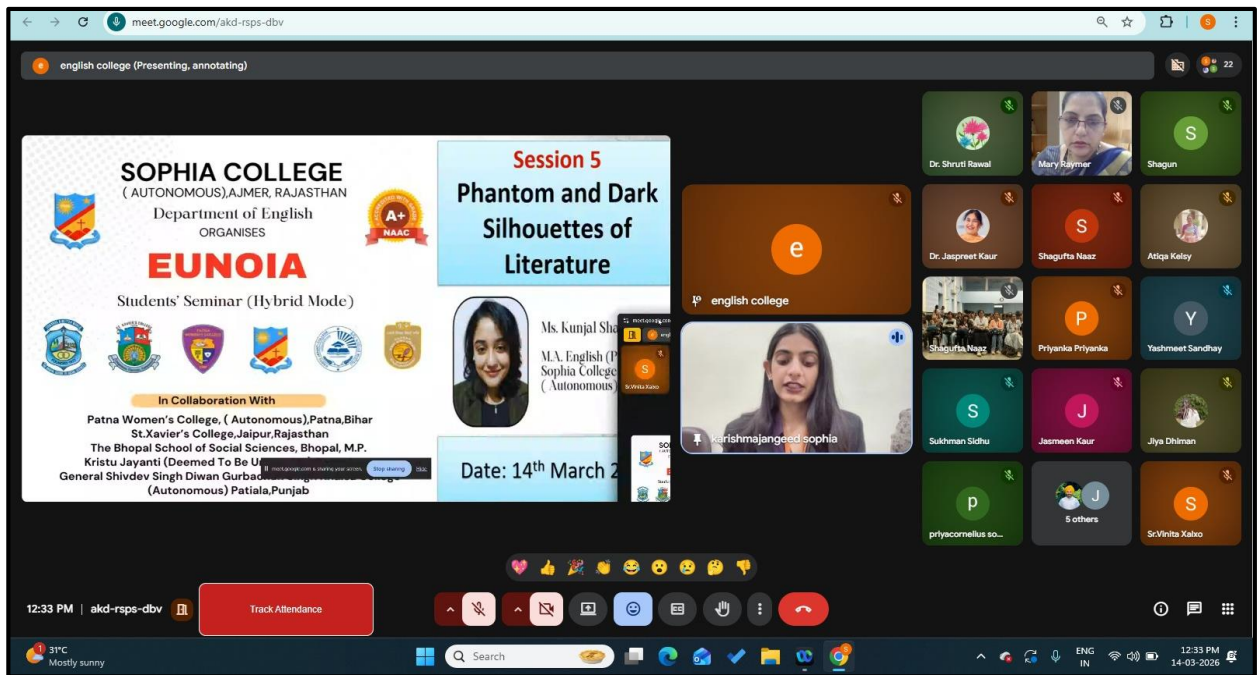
meet.google.com/akd-rsps-dbv

english college (Presenting, annotating)

22

SOPHIA COLLEGE
( AUTONOMOUS),AJMER, RAJASTHAN
Department of English
ORGANISES
EUNOIA
Students' Seminar (Hybrid Mode)

A+
NAAC

In Collaboration With
Patna Women's College, ( Autonomous),Patna,Bihar
St.Xavier's College,Jaipur,Rajasthan
The Bhopal School of Social Sciences, Bhopal, M.P.
Kristu Jayanti (Deemed To Be U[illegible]
General Shivdev Singh Diwan Gurbac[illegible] College
(Autonomous) Patiala,Punjab

meet.google.com is sharing your screen. Stop sharing Hide

Session 5
Phantom and Dark Silhouettes of Literature

Ms. Kunjal Sha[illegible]
M.A. English (P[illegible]
Sophia College
( Autonomous)

Date: 14th March 2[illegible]

Sr.Vinita Xalxo

e
english college

karishmajangeed sophia

Dr. Shruti Rawal
Mary Raymer
Shagun
Dr. Jaspreet Kaur
Shagufta Naaz
Atiqa Kelsy
Shagufta Naaz
Priyanka Priyanka
Yashmeet Sandhay
Sukhman Sidhu
Jasmeen Kaur
Jiya Dhiman
priyacornelius so...
5 others
Sr.Vinita Xalxo

12:33 PM | akd-rsps-dbv
Track Attendance

31°C
Mostly sunny
Search
ENG
IN
12:33 PM
14-03-2026